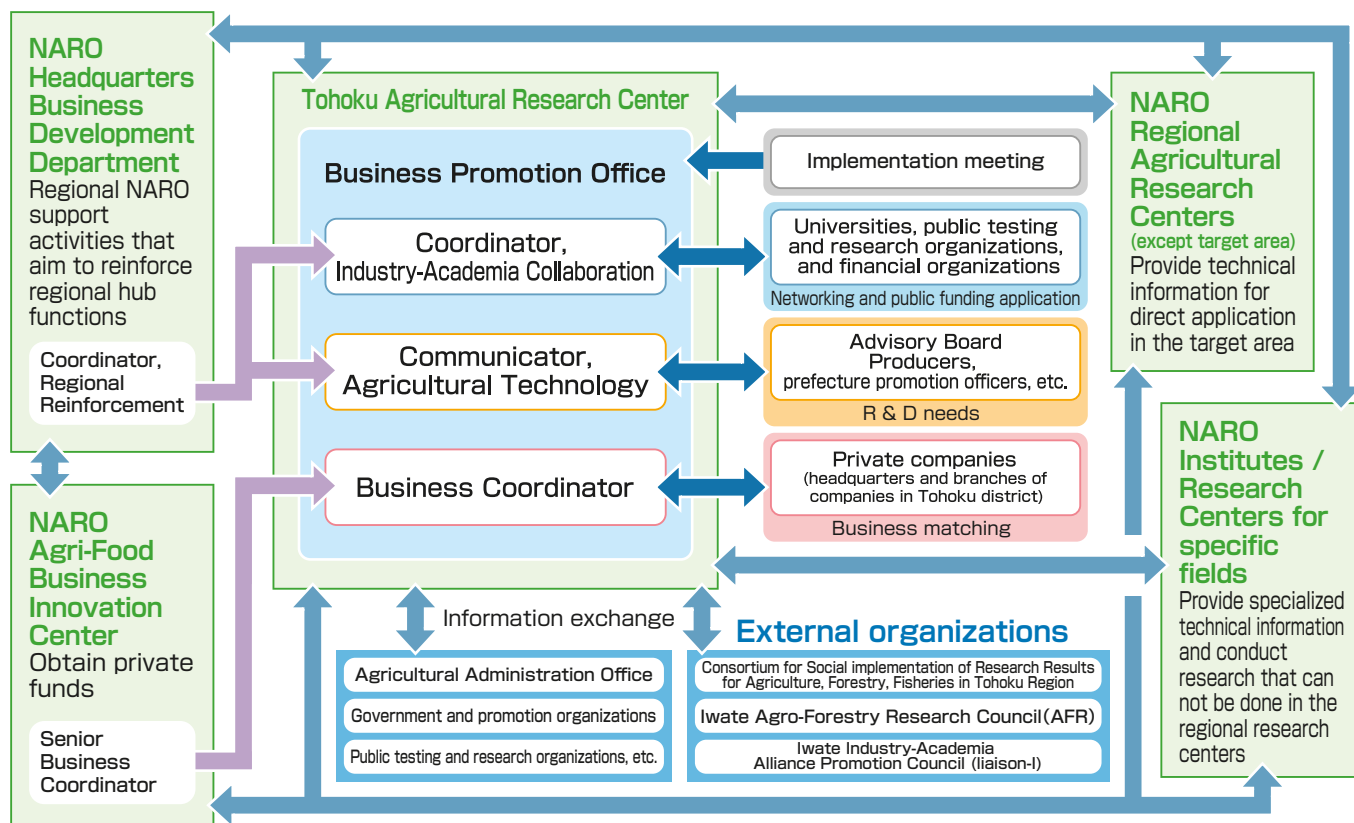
NARO Headquarters Business Development Department
Regional NARO support activities that aim to reinforce regional hub functions

Coordinator, Regional Reinforcement

NARO Agri-Food Business Innovation Center
Obtain private funds

Senior Business Coordinator

Tohoku Agricultural Research Center

Business Promotion Office

Coordinator, Industry-Academia Collaboration

Communicator, Agricultural Technology

Business Coordinator

Implementation meeting

Universities, public testing and research organizations, and financial organizations
Networking and public funding application

Advisory Board
Producers, prefecture promotion officers, etc.
R & D needs

Private companies
(headquarters and branches of companies in Tohoku district)
Business matching

NARO Regional Agricultural Research Centers
(except target area)
Provide technical information for direct application in the target area

NARO Institutes / Research Centers for specific fields
Provide specialized technical information and conduct research that can not be done in the regional research centers

Information exchange

External organizations

Agricultural Administration Office
Government and promotion organizations
Public testing and research organizations, etc.

Consortium for Social implementation of Research Results for Agriculture, Forestry, Fisheries in Tohoku Region
Iwate Agro-Forestry Research Council(AFR)
Iwate Industry-Academia Alliance Promotion Council (liaison-I)